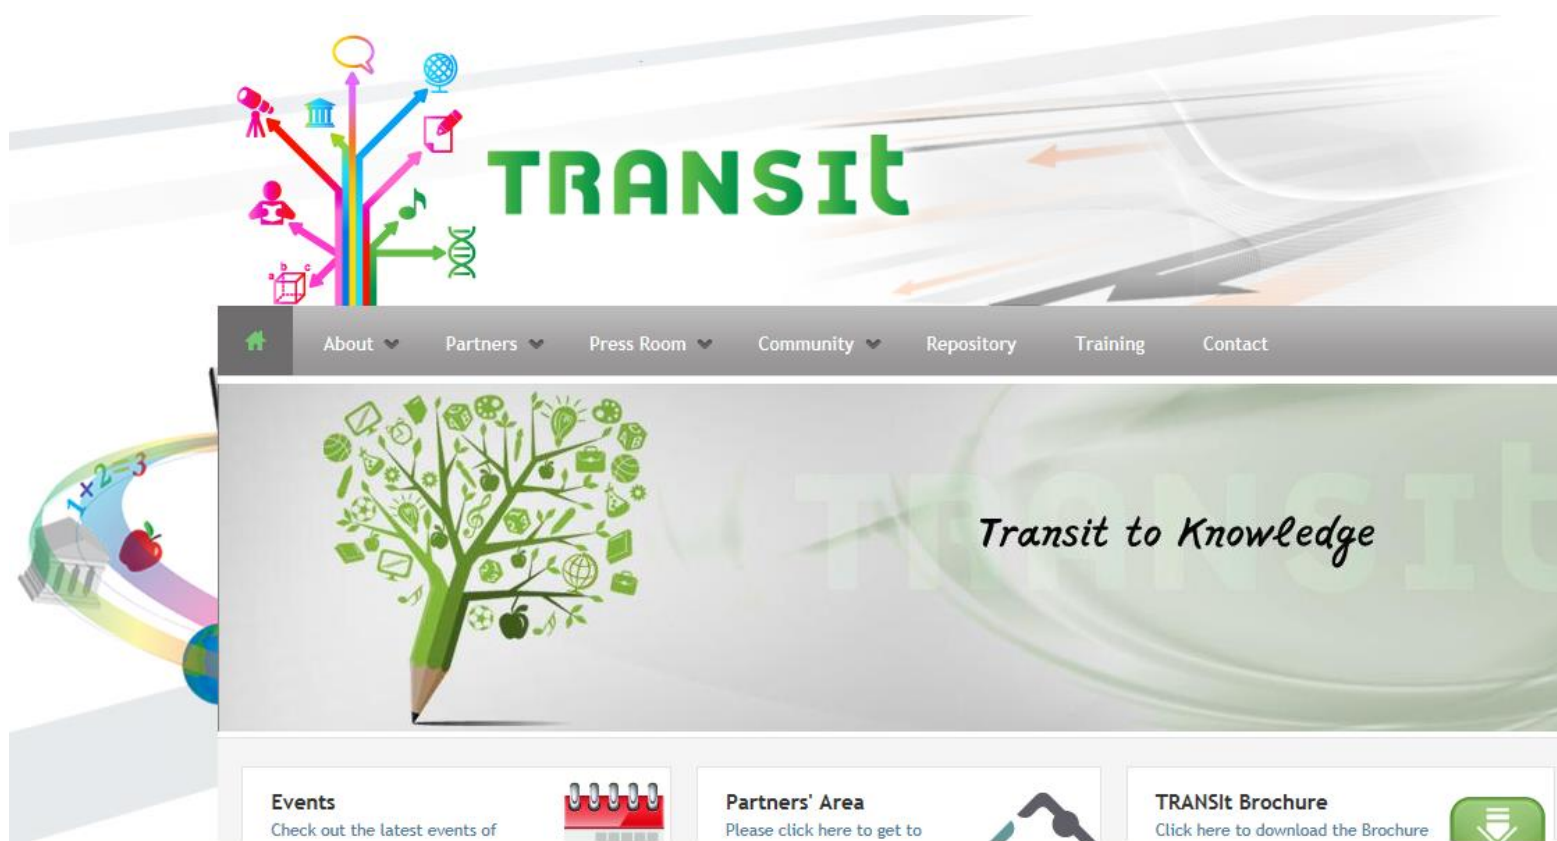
TRANSIt

About Partners Press Room Community Repository Training Contact

Transit to Knowledge

TRANSIt

$1 \times 2 = 3$

Events
Check out the latest events of

Partners' Area
Please click here to get to

TRANSIt Brochure
Click here to download the Brochure